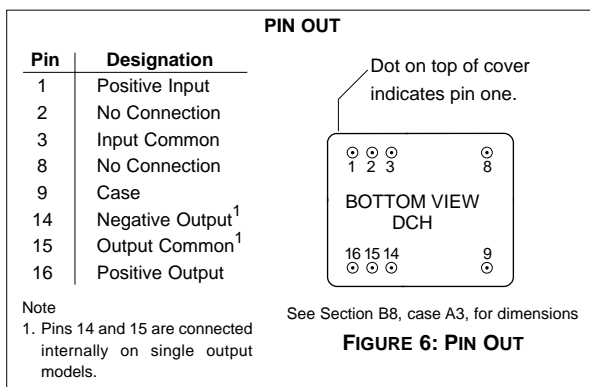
PIN OUT

| Pin | Designation |
|---|---|
| 1 | Positive Input |
| 2 | No Connection |
| 3 | Input Common |
| 8 | No Connection |
| 9 | Case |
| 14 | Negative Output$^1$ |
| 15 | Output Common$^1$ |
| 16 | Positive Output |

Note
1. Pins 14 and 15 are connected internally on single output models.

Dot on top of cover indicates pin one.

1 2 3 8

BOTTOM VIEW
DCH

16 15 14 9

See Section B8, case A3, for dimensions

FIGURE 6: PIN OUT